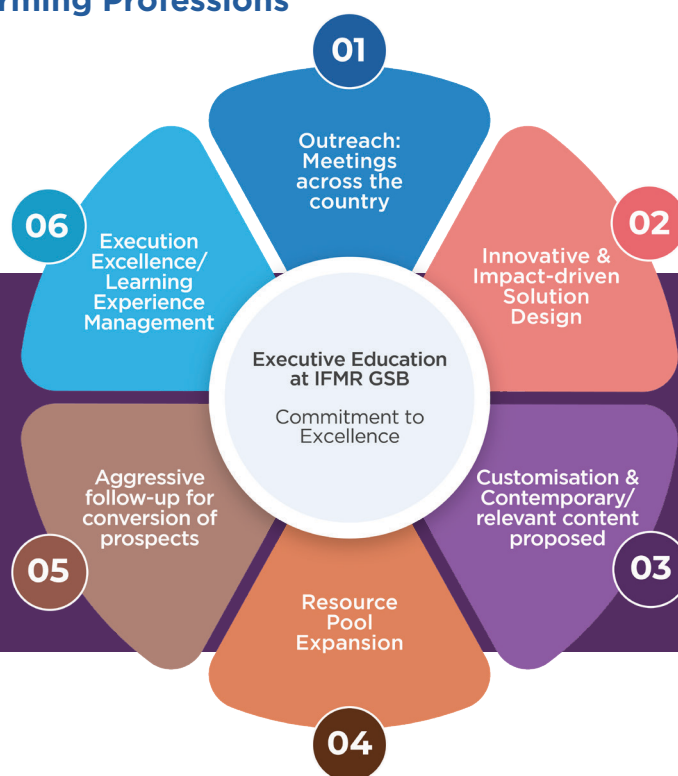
rming Professions

01
Outreach: Meetings across the country

02
Innovative & Impact-driven Solution Design

03
Customisation & Contemporary/ relevant content proposed

04
Resource Pool Expansion

05
Aggressive follow-up for conversion of prospects

06
Execution Excellence/ Learning Experience Management

Executive Education at IFMR GSB

Commitment to Excellence